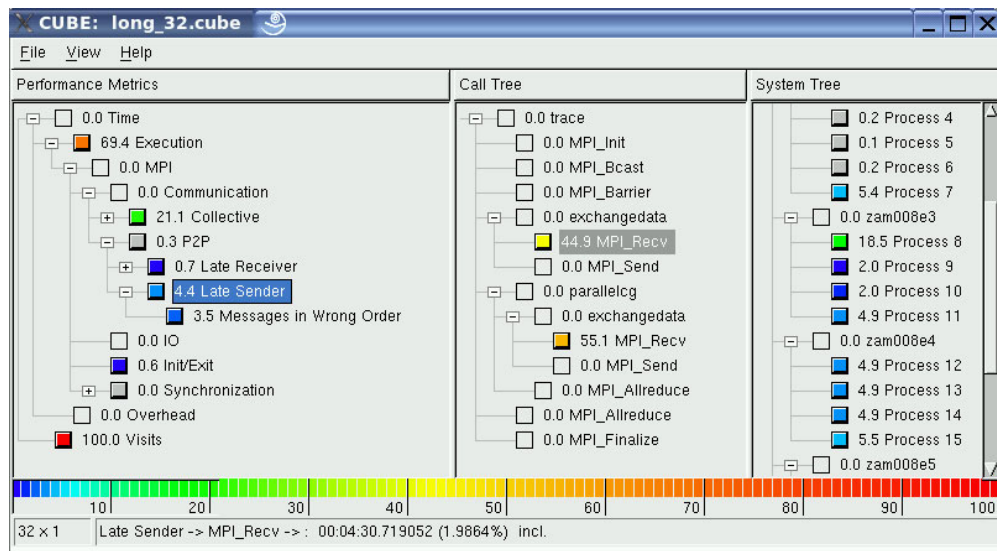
CUBE: long_32.cube

File View Help

Performance Metrics

0.0 Time
69.4 Execution
0.0 MPI
0.0 Communication
21.1 Collective
0.3 P2P
0.7 Late Receiver
4.4 Late Sender
3.5 Messages in Wrong Order
0.0 IO
0.6 Init/Exit
0.0 Synchronization
0.0 Overhead
100.0 Visits

Call Tree

0.0 trace
0.0 MPI_Init
0.0 MPI_Bcast
0.0 MPI_Barrier
0.0 exchangedata
44.9 MPI_Recv
0.0 MPI_Send
0.0 parallelcg
0.0 exchangedata
55.1 MPI_Recv
0.0 MPI_Send
0.0 MPI_Allreduce
0.0 MPI_Allreduce
0.0 MPI_Finalize

System Tree

0.2 Process 4
0.1 Process 5
0.2 Process 6
5.4 Process 7
0.0 zam008e3
18.5 Process 8
2.0 Process 9
2.0 Process 10
4.9 Process 11
0.0 zam008e4
4.9 Process 12
4.9 Process 13
4.9 Process 14
5.5 Process 15
0.0 zam008e5

10 20 30 40 50 60 70 80 90 100

32 x 1 | Late Sender -> MPI_Recv -> : 00:04:30.719052 (1.9864%) incl.